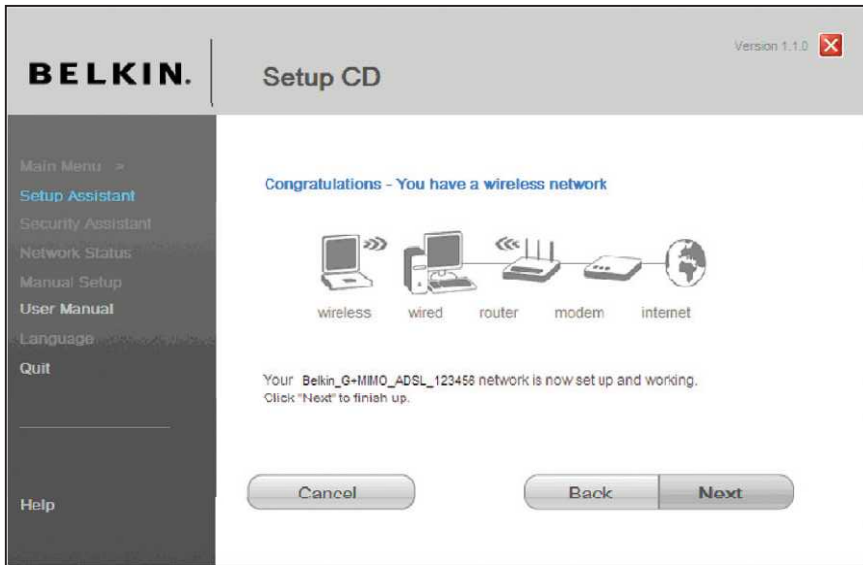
BELKIN.

Setup CD

Version 1.1.0

Main Menu >
Setup Assistant
Security Assistant
Network Status
Manual Setup
User Manual
Language
Quit

Help

Congratulations - You have a wireless network

wireless wired router modem internet

Your Belkin_G+MIMO_ADSL_123456 network is now set up and working.
Click "Next" to finish up.

Cancel

Back

Next